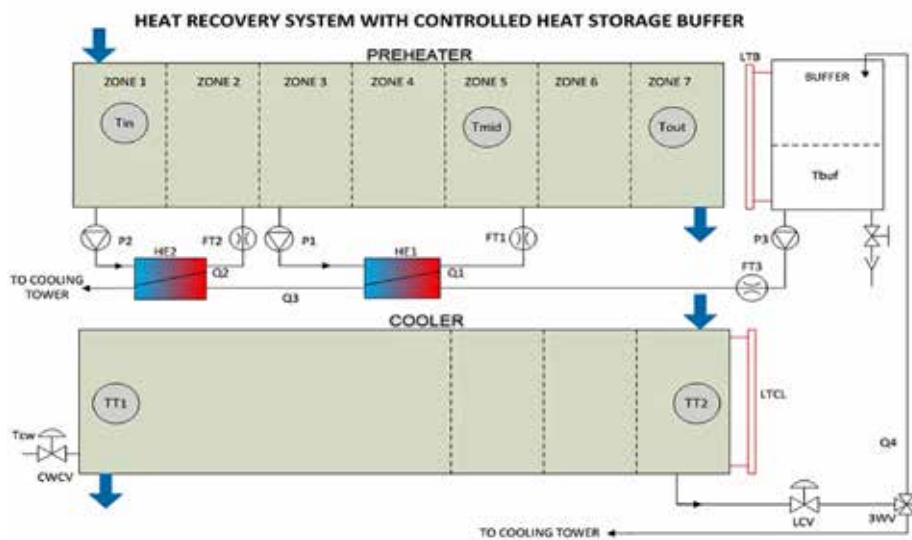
HEAT RECOVERY SYSTEM WITH CONTROLLED HEAT STORAGE BUFFER

PREHEATER

ZONE 1

ZONE 2

ZONE 3

ZONE 4

ZONE 5

ZONE 6

ZONE 7

Tin

Tmid

Tout

LTB

BUFFER

Tbuf

P2

FT2

P1

FT1

P3

HE2

Q2

HE1

Q1

FT3

TO COOLING TOWER

Q3

COOLER

TT1

TT2

LTCL

Tcw

CWCV

Q4

LCV

3WV

TO COOLING TOWER